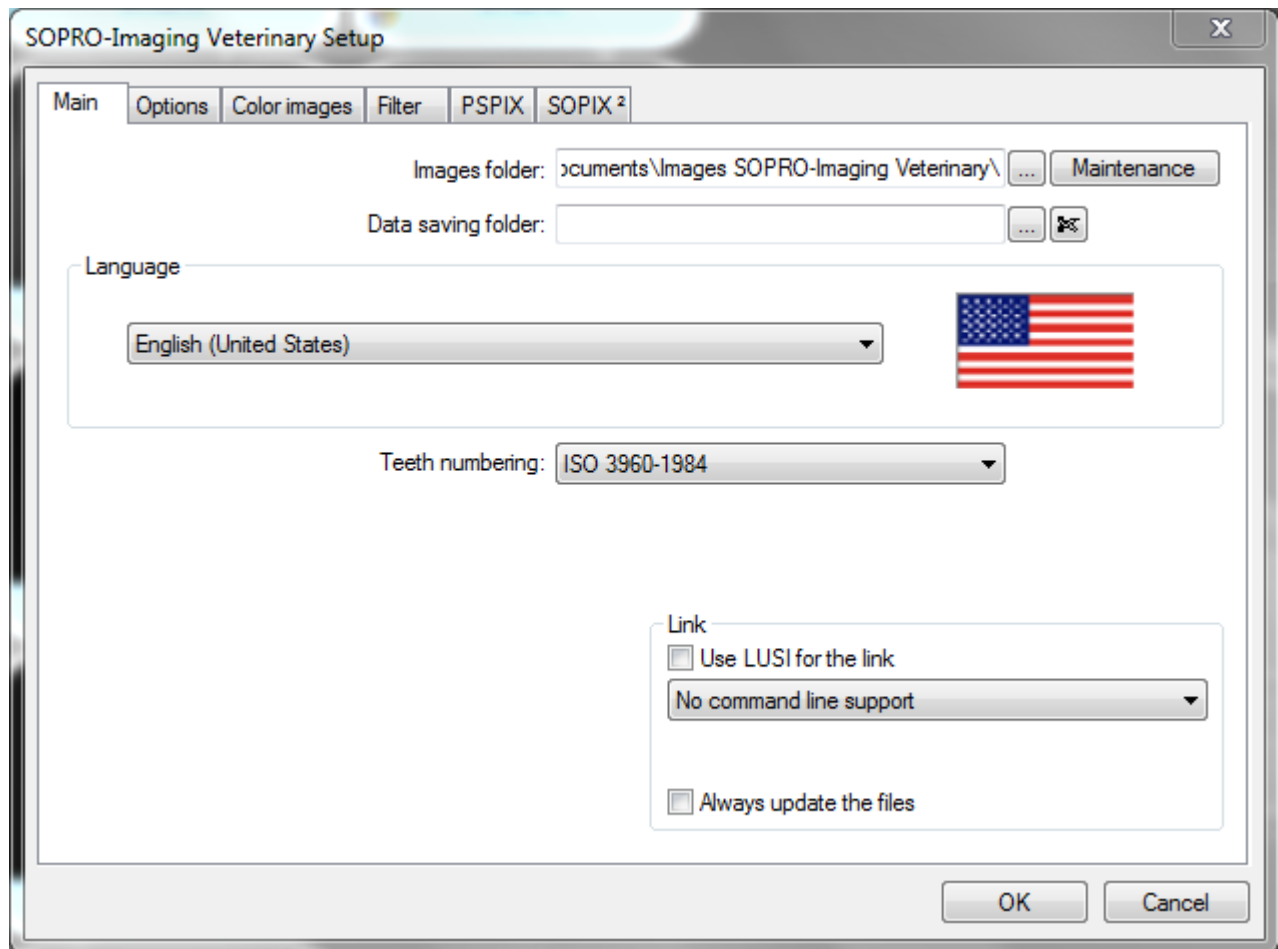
SOPRO-Imaging Veterinary Setup

X

Main | Options | Color images | Filter | PSPIX | SOPIX ²

Images folder: ɔcuments\Images SOPRO-Imaging Veterinary\ ... Maintenance

Data saving folder: ...

Language

English (United States)

Teeth numbering: ISO 3960-1984

Link

Use LUSI for the link

No command line support

Always update the files

OK Cancel